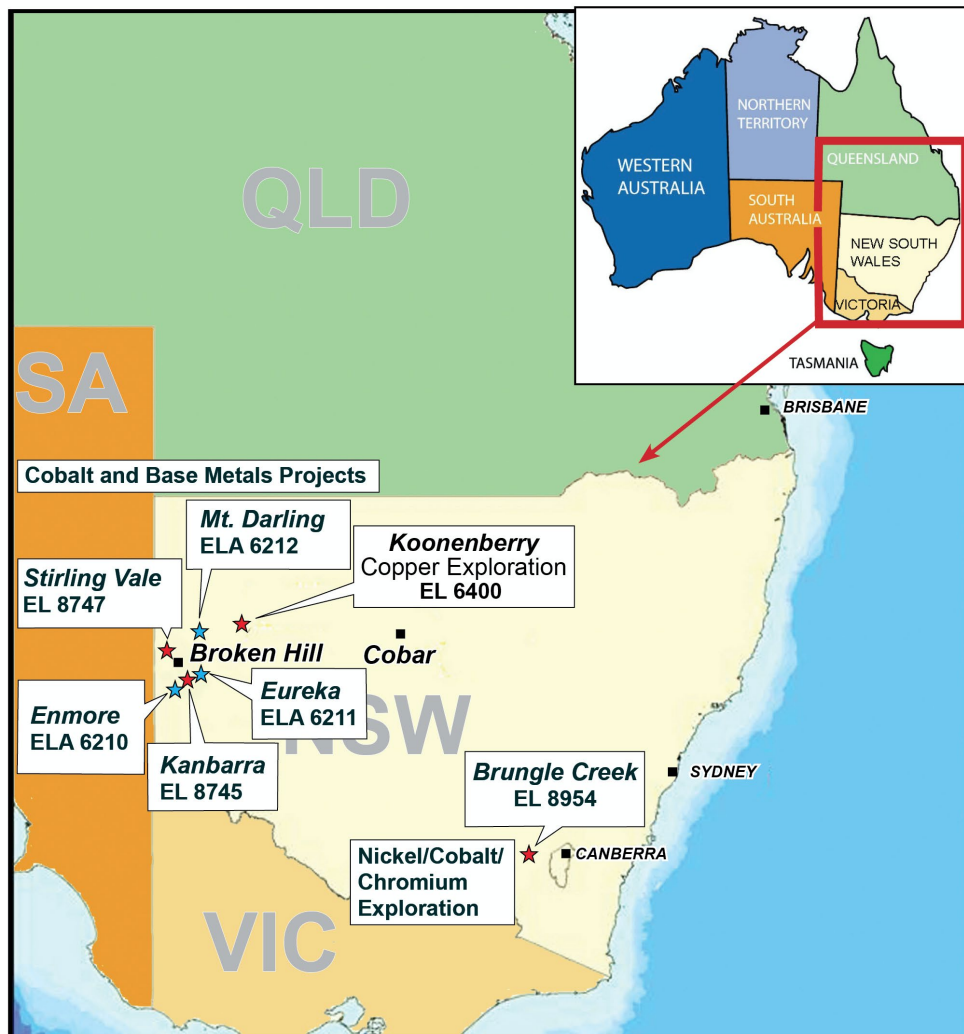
NORTHERN TERRITORY
WESTERN AUSTRALIA
QUEENSLAND
SOUTH AUSTRALIA
NEW SOUTH WALES
VICTORIA
TASMANIA

QLD

SA

BRISBANE

Cobalt and Base Metals Projects

Mt. Darling
ELA 6212

Koonenberry
Copper Exploration
EL 6400

Stirling Vale
EL 8747

Broken Hill

Cobar

Eureka
ELA 6211

Enmore
ELA 6210

NSW

Kanbarra
EL 8745

Brungle Creek
EL 8954

SYDNEY

Nickel/Cobalt/
Chromium
Exploration

CANBERRA

VIC